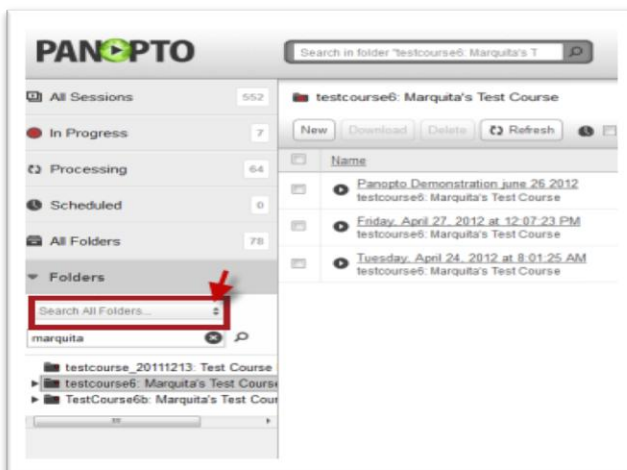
PANOPTO

Search in folder "testcourse6: Marquita's T

All Sessions 552
In Progress 7
Processing 64
Scheduled 0
All Folders 78
Folders

Search All Folders...
marquita

testcourse_20111213: Test Course
testcourse6: Marquita's Test Course
TestCourse6b: Marquita's Test Cour

testcourse6: Marquita's Test Course

New Download Delete Refresh

Name

Panopto Demonstration june 26 2012
testcourse6: Marquita's Test Course

Friday, April 27, 2012 at 12:07:23 PM
testcourse6: Marquita's Test Course

Tuesday, April 24, 2012 at 8:01:25 AM
testcourse6: Marquita's Test Course